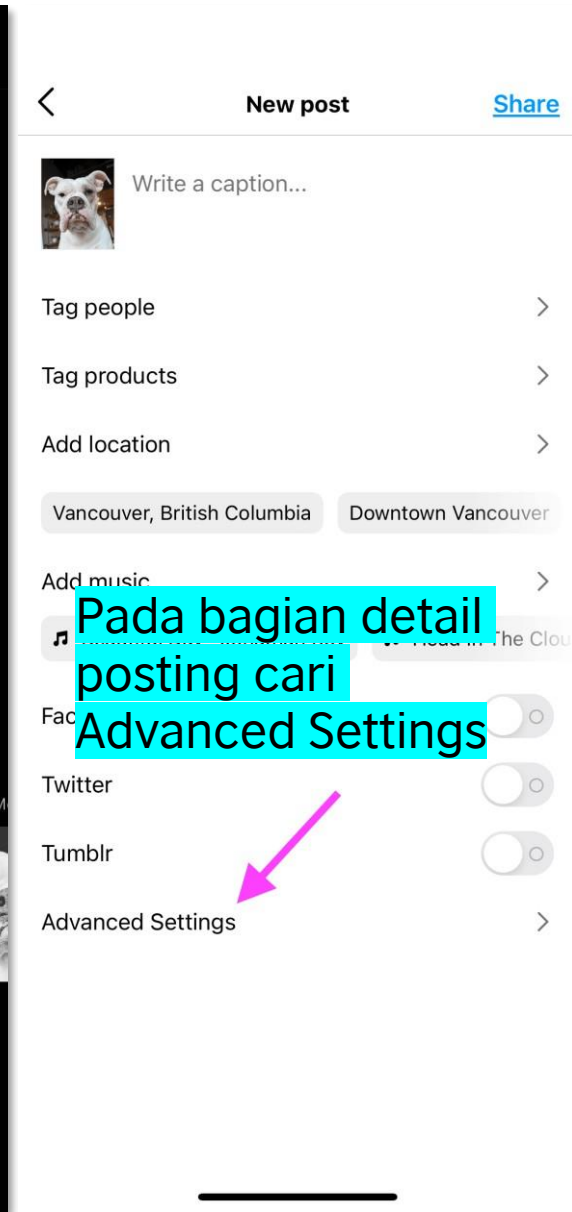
New post

Share

Write a caption...

Tag people

Tag products

Add location

Vancouver, British Columbia

Downtown Vancouver

Add music

Head in The Clou

Pada bagian detail posting cari Advanced Settings

Fac

Twitter

Tumblr

Advanced Settings